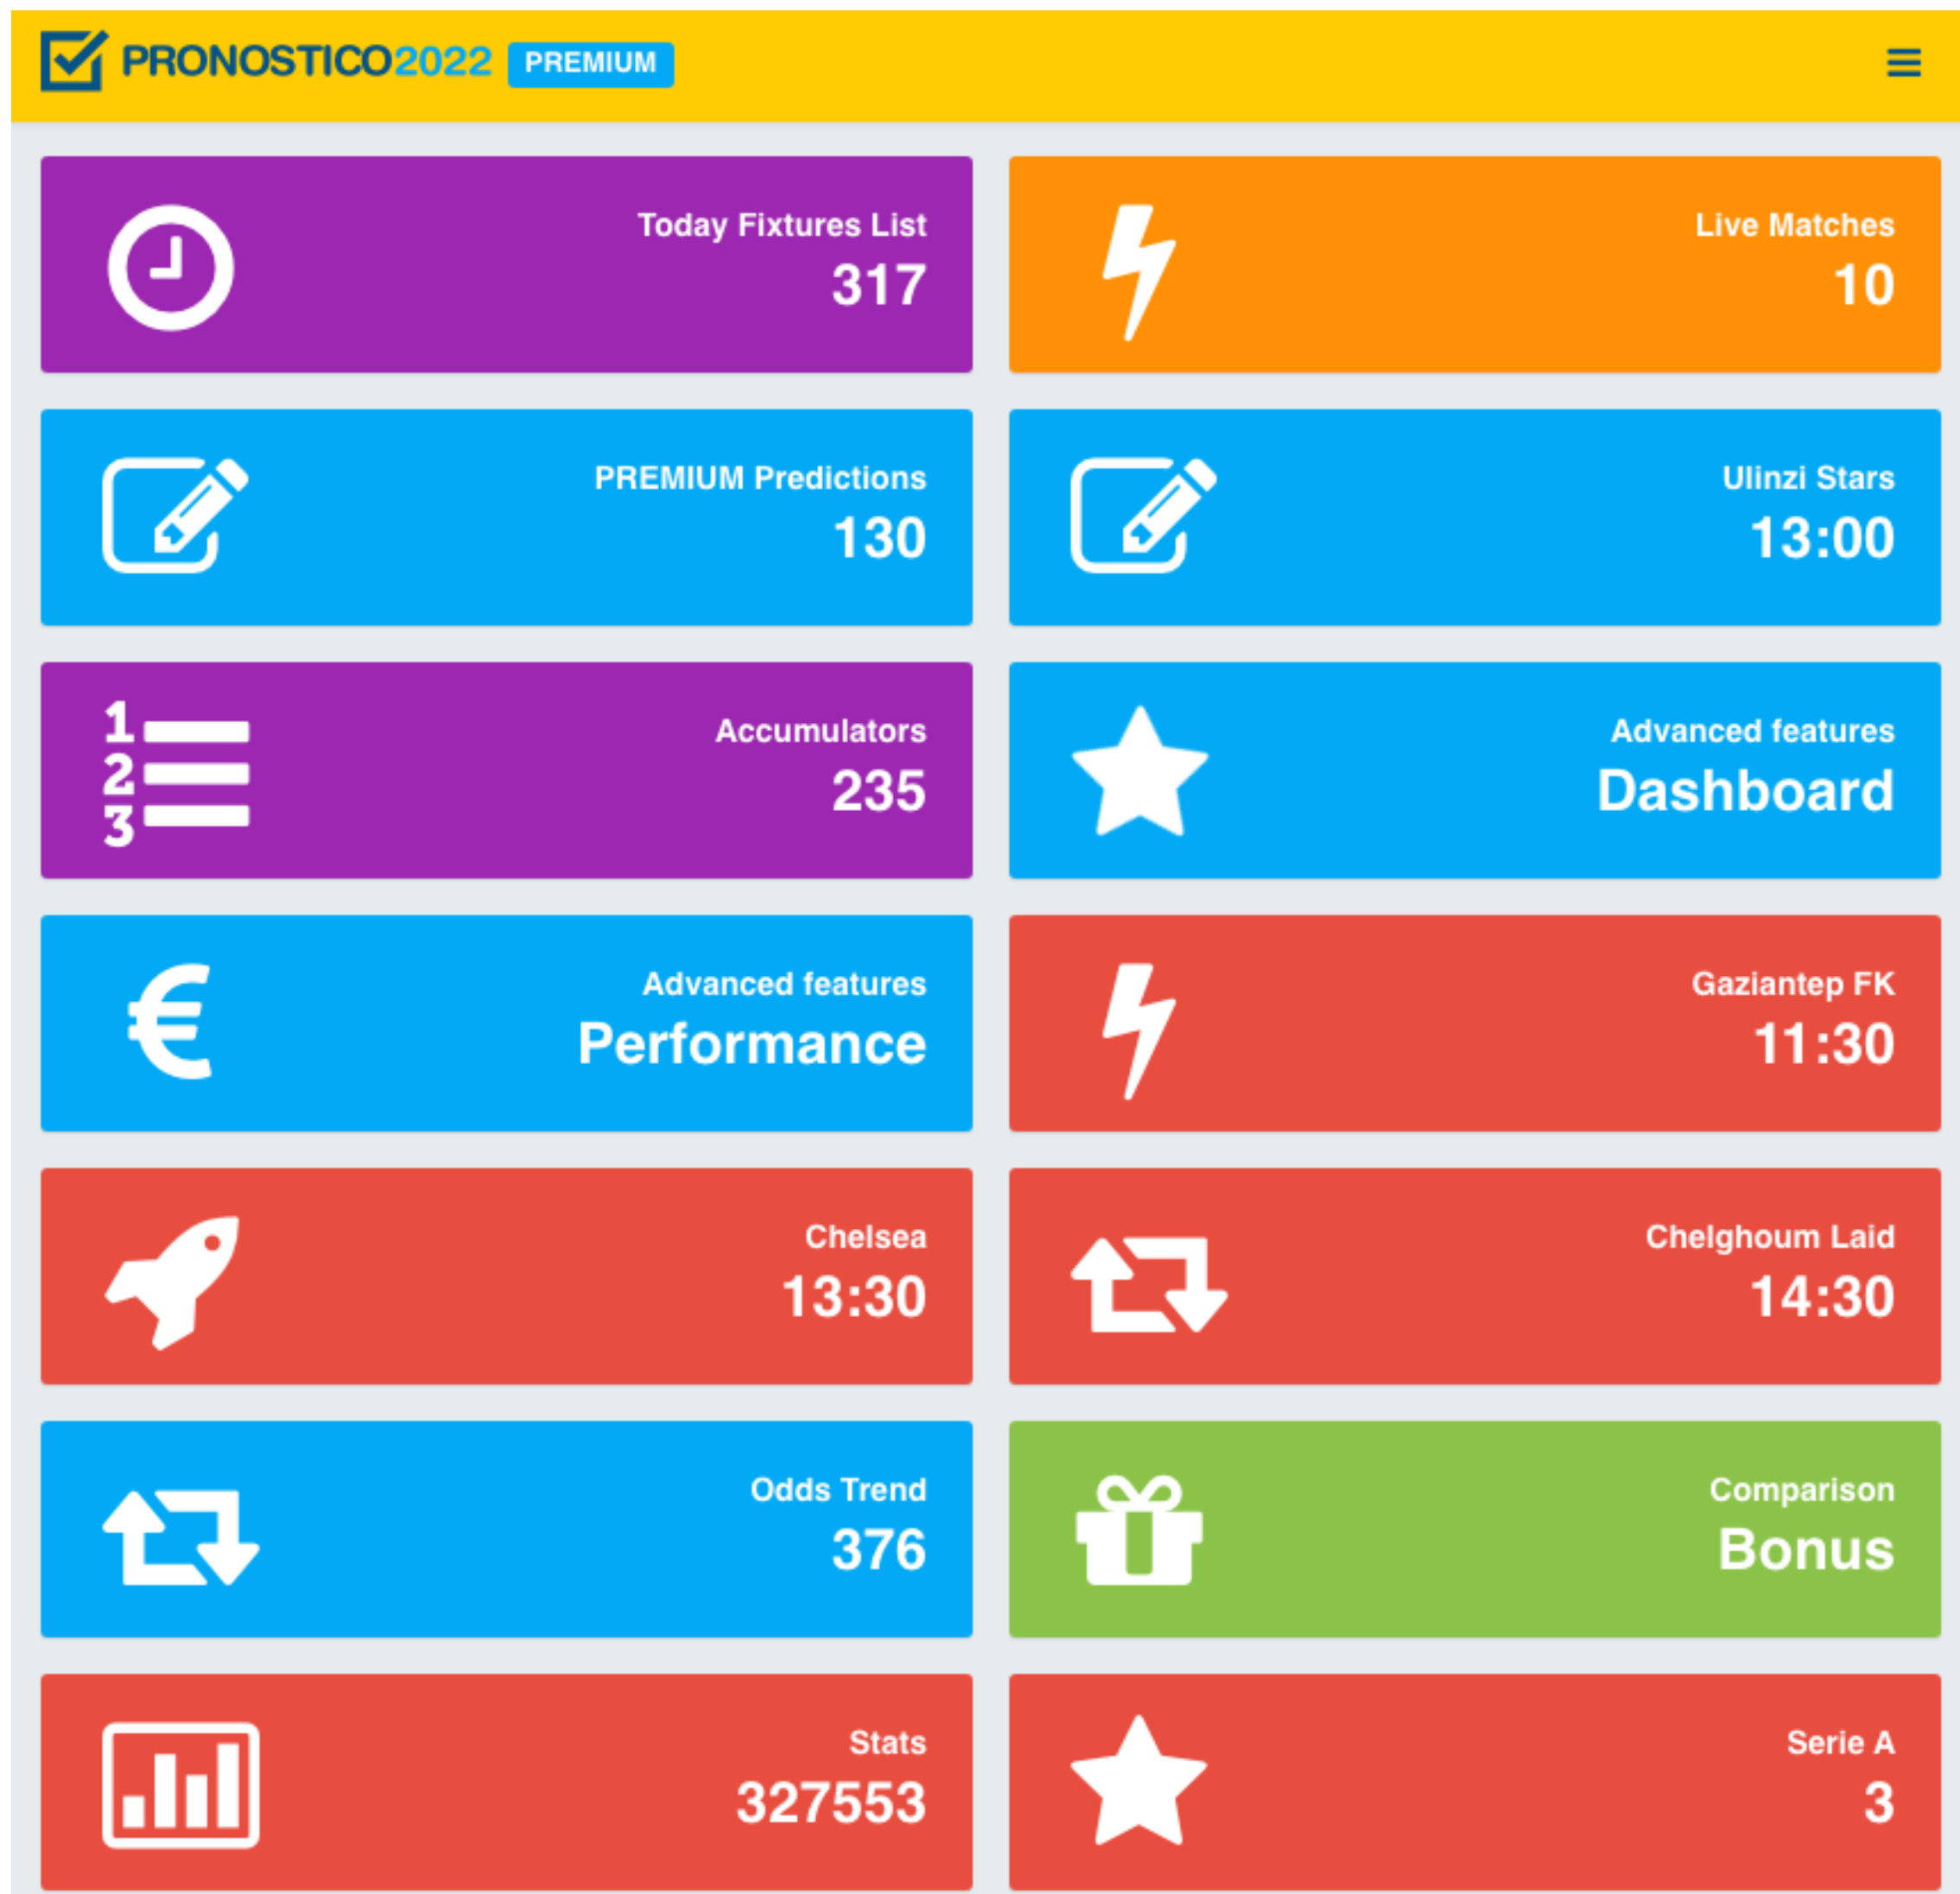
PRONOSTICO2022 PREMIUM

Today Fixtures List
317

Live Matches
10

PREMIUM Predictions
130

Ulinzi Stars
13:00

1
2
3

Accumulators
235

Advanced features
Dashboard

€

Advanced features
Performance

Gaziantep FK
11:30

Chelsea
13:30

Chelghoum Laid
14:30

Odds Trend
376

Comparison
Bonus

Stats
327553

Serie A
3